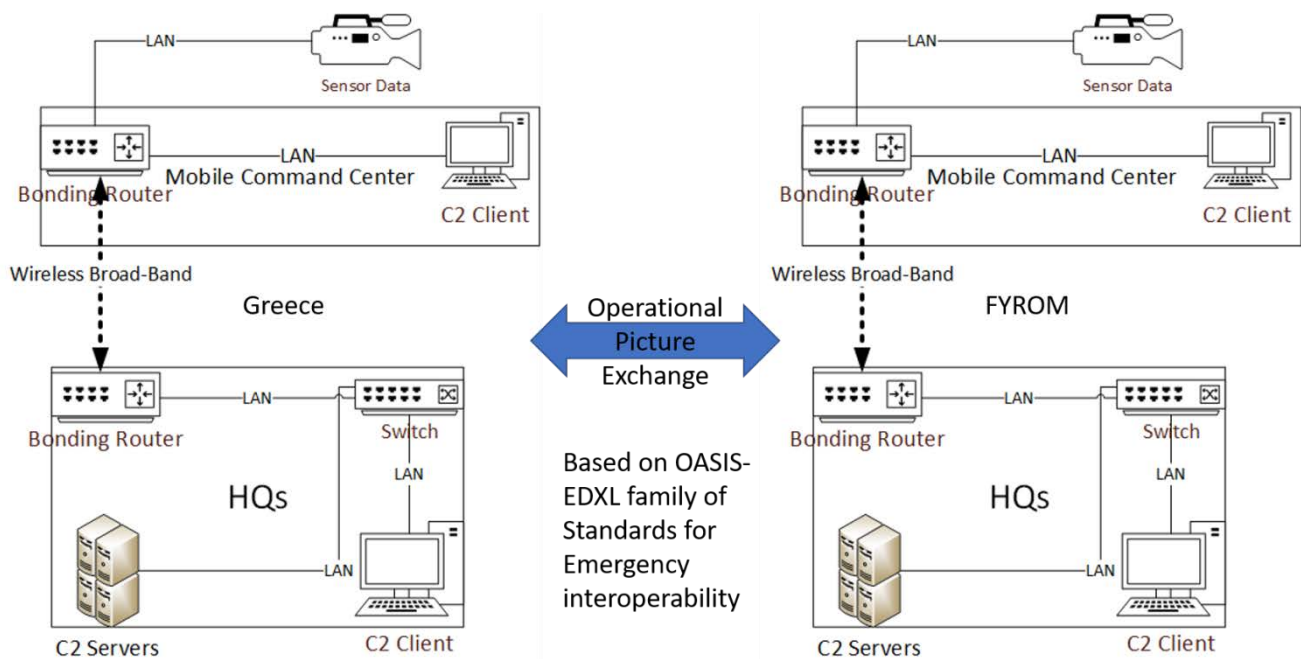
LAN

Sensor Data

LAN

Mobile Command Center

Bonding Router

C2 Client

Wireless Broad-Band

Greece

Bonding Router

LAN

Switch

LAN

HQs

LAN

C2 Servers

C2 Client

Operational Picture Exchange

Based on OASIS-EDXL family of Standards for Emergency interoperability

LAN

Sensor Data

LAN

Mobile Command Center

Bonding Router

C2 Client

Wireless Broad-Band

FYROM

Bonding Router

LAN

Switch

LAN

HQs

LAN

C2 Servers

C2 Client